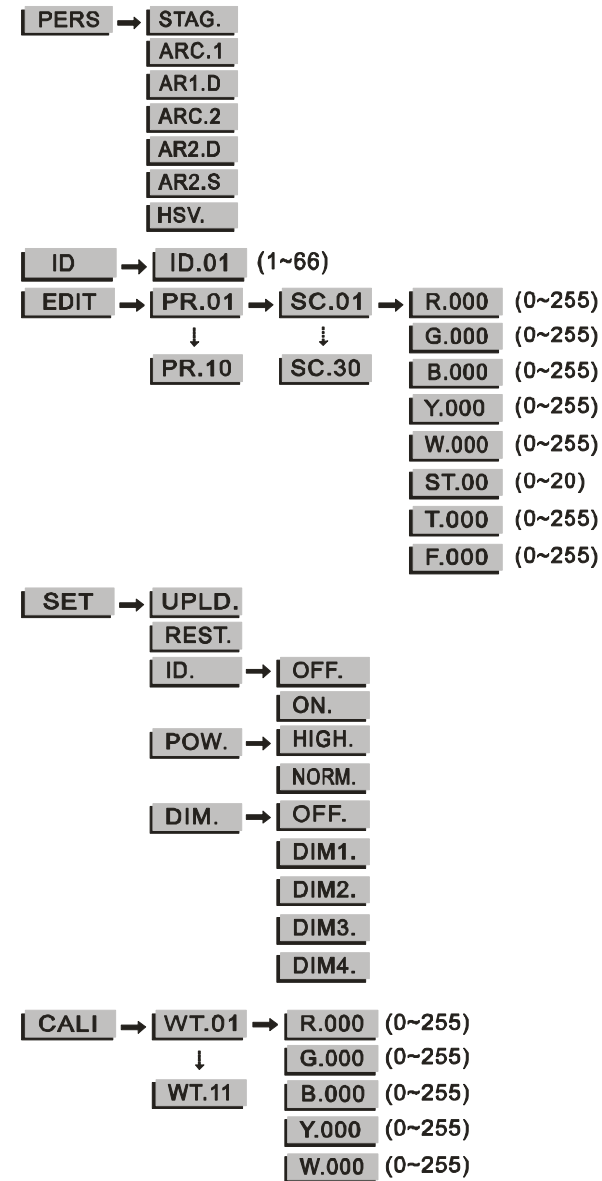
PERS → STAG.
ARC.1
AR1.D
ARC.2
AR2.D
AR2.S
HSV.

ID → ID.01 (1~66)

EDIT → PR.01 → SC.01 → R.000 (0~255)
PR.10
SC.30
G.000 (0~255)
B.000 (0~255)
Y.000 (0~255)
W.000 (0~255)
ST.00 (0~20)
T.000 (0~255)
F.000 (0~255)

SET → UPLD.
REST.
ID. → OFF.
ON.
POW. → HIGH.
NORM.
DIM. → OFF.
DIM1.
DIM2.
DIM3.
DIM4.

CALI → WT.01 → R.000 (0~255)
WT.11
G.000 (0~255)
B.000 (0~255)
Y.000 (0~255)
W.000 (0~255)